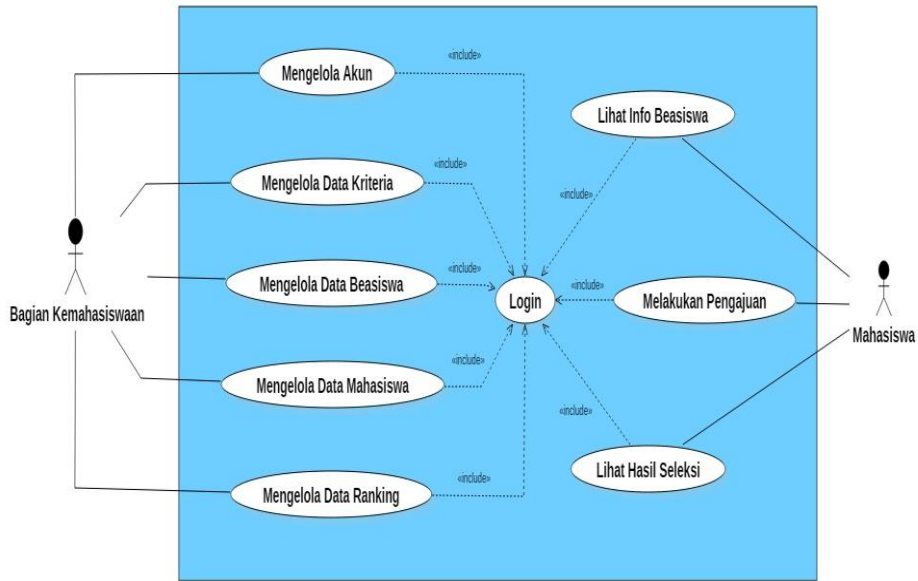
«include»
Mengelola Akun

Lihat Info Beasiswa

«include»
Mengelola Data Kriteria

«include»

Bagian Kemahasiswaan

«include»
Mengelola Data Beasiswa

Login

«include»
Melakukan Pengajuan

Mahasiswa

«include»
Mengelola Data Mahasiswa

«include»

Lihat Hasil Seleksi

«include»
Mengelola Data Ranking